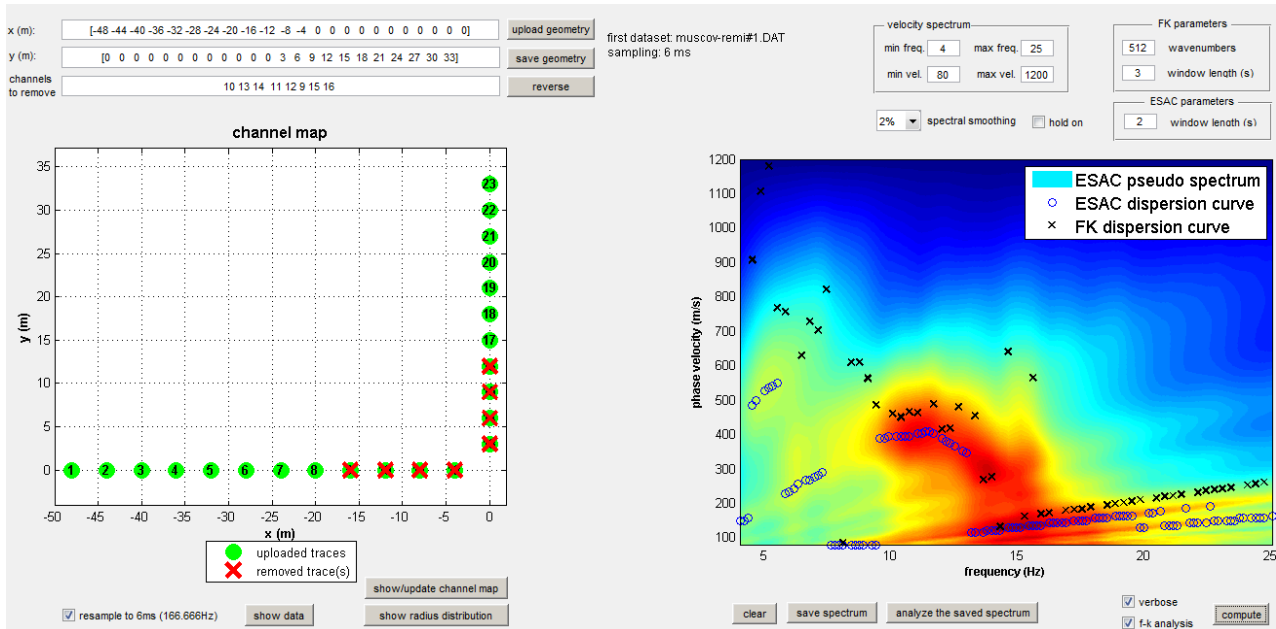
x (m): [-48 -44 -40 -36 -32 -28 -24 -20 -16 -12 -8 -4 0 0 0 0 0 0 0 0 0 0 0]
upload geometry

y (m): [0 0 0 0 0 0 0 0 0 0 0 0 3 6 9 12 15 18 21 24 27 30 33]
save geometry

channels to remove
10 13 14 11 12 9 15 16
reverse

first dataset: muscov-remi#1.DAT
sampling: 6 ms

velocity spectrum
min freq. 4
max freq. 25
min vel. 80
max vel. 1200

FK parameters
512 wavenumbers
3 window length (s)

ESAC parameters
2 window length (s)

2% spectral smoothing
hold on

channel map

| y (m) | |
|---|---|
| 35 | |
| 30 | |
| 25 | |
| 20 | |
| 15 | |
| 10 | |
| 5 | |
| 0 | |

23 22 21 20 19 18 17

1 2 3 4 5 6 7 8

-50 -45 -40 -35 -30 -25 -20 -15 -10 -5 0
x (m)

uploaded traces
removed trace(s)

show/update channel map
resample to 6ms (166.666Hz)
show data
show radius distribution

ESAC pseudo spectrum
ESAC dispersion curve
FK dispersion curve

phase velocity (m/s)
1200 1100 1000 900 800 700 600 500 400 300 200 100
5 10 15 20 25
frequency (Hz)

clear
save spectrum
analyze the saved spectrum
verbose
f-k analysis
compute